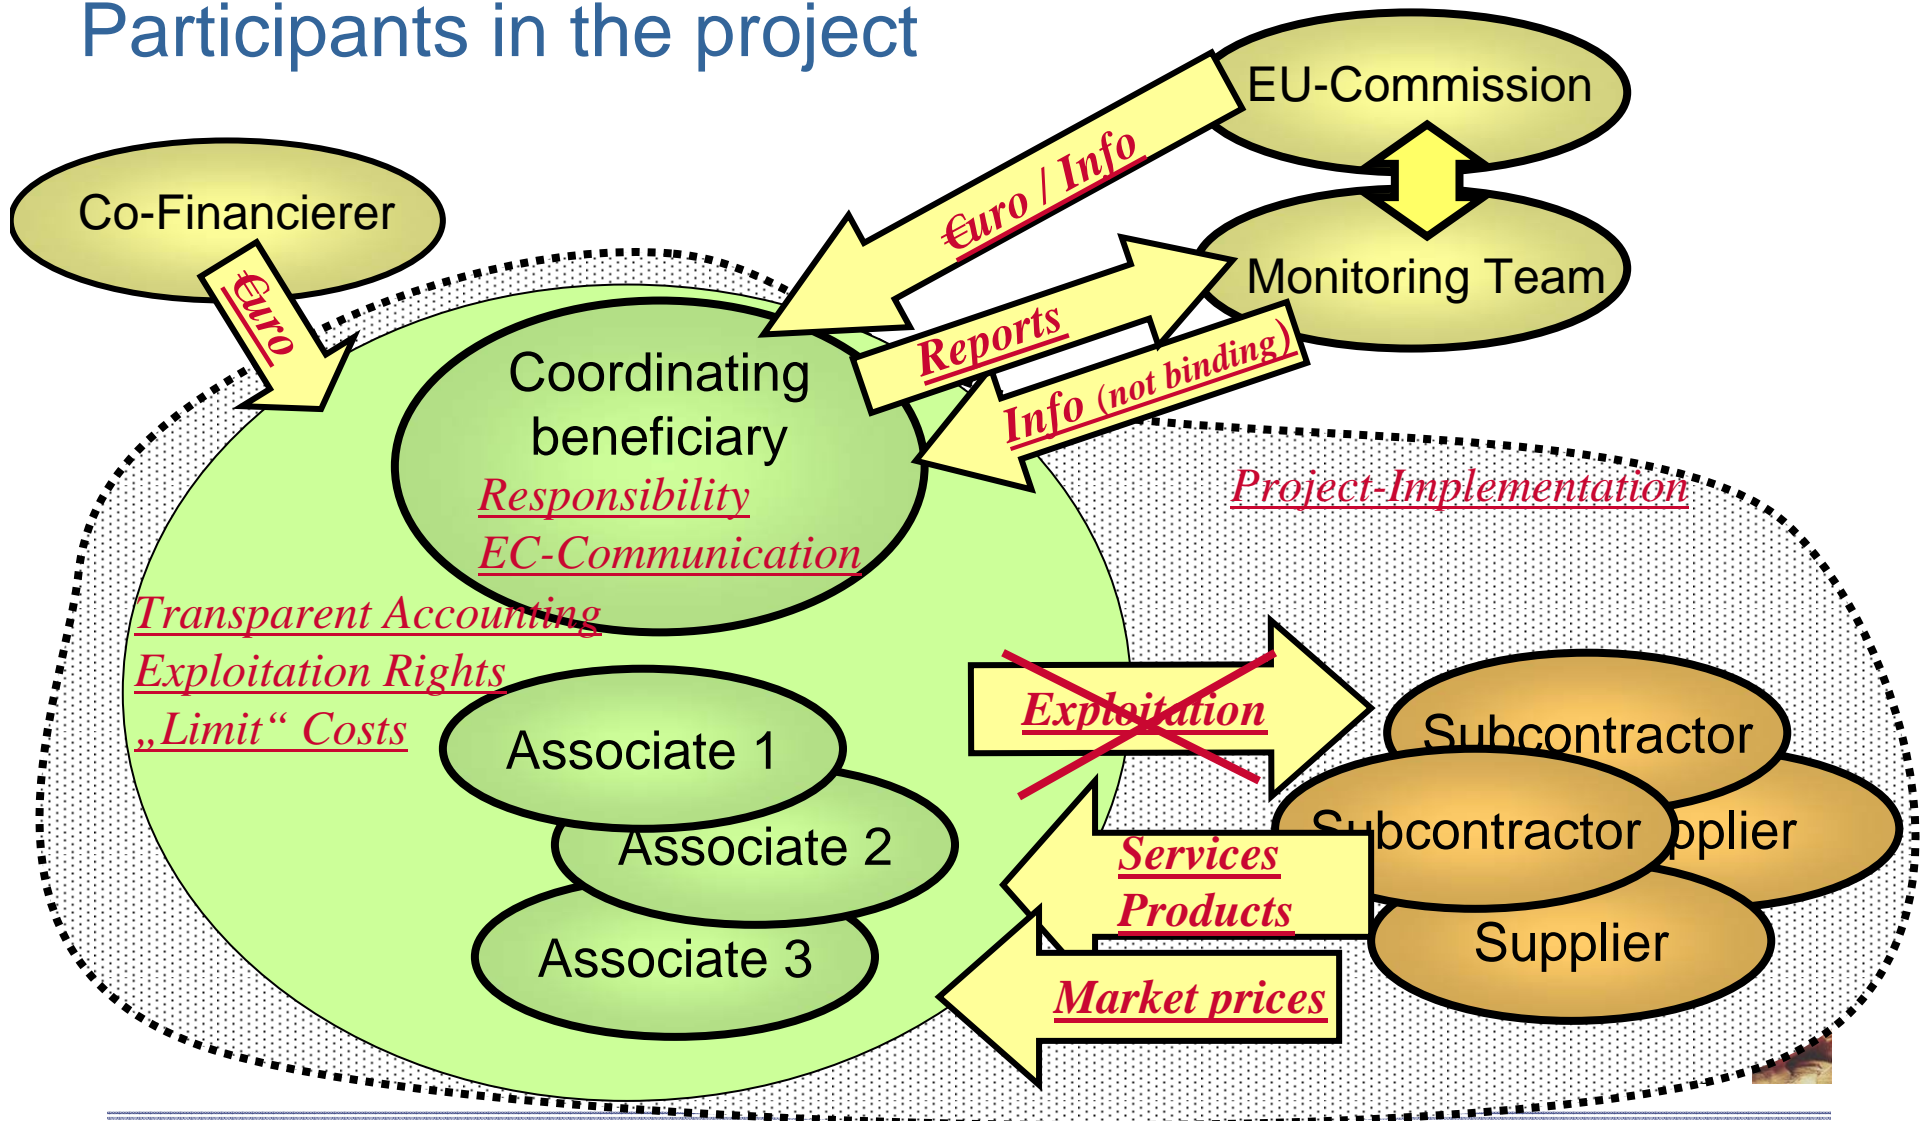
Participants in the project

EU-Commission

Monitoring Team

Co-Financierer

€uro

€uro / Info

Reports

Info (not binding)

Coordinating beneficiary

Responsibility

EC-Communication

Project-Implementation

Transparent Accounting

Exploitation Rights

„Limit“ Costs

Associate 1

Associate 2

Associate 3

Exploitation

Subcontractor

S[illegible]bcontractor

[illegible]pplier

Supplier

Services

Products

Market prices